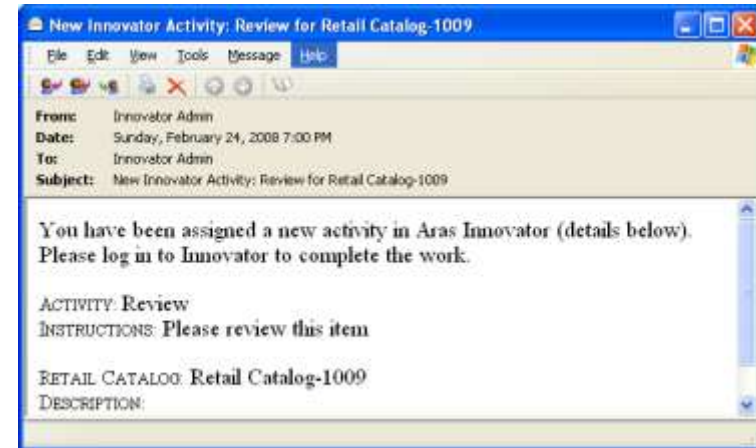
New Innovator Activity: Review for Retail Catalog-1009

File Edit View Tools Message Help

From: Innovator Admin
Date: Sunday, February 24, 2008 7:00 PM
To: Innovator Admin
Subject: New Innovator Activity: Review for Retail Catalog-1009

You have been assigned a new activity in Aras Innovator (details below). Please log in to Innovator to complete the work.

ACTIVITY: Review
INSTRUCTIONS: Please review this item

RETAIL CATALOG: Retail Catalog-1009
DESCRIPTION: